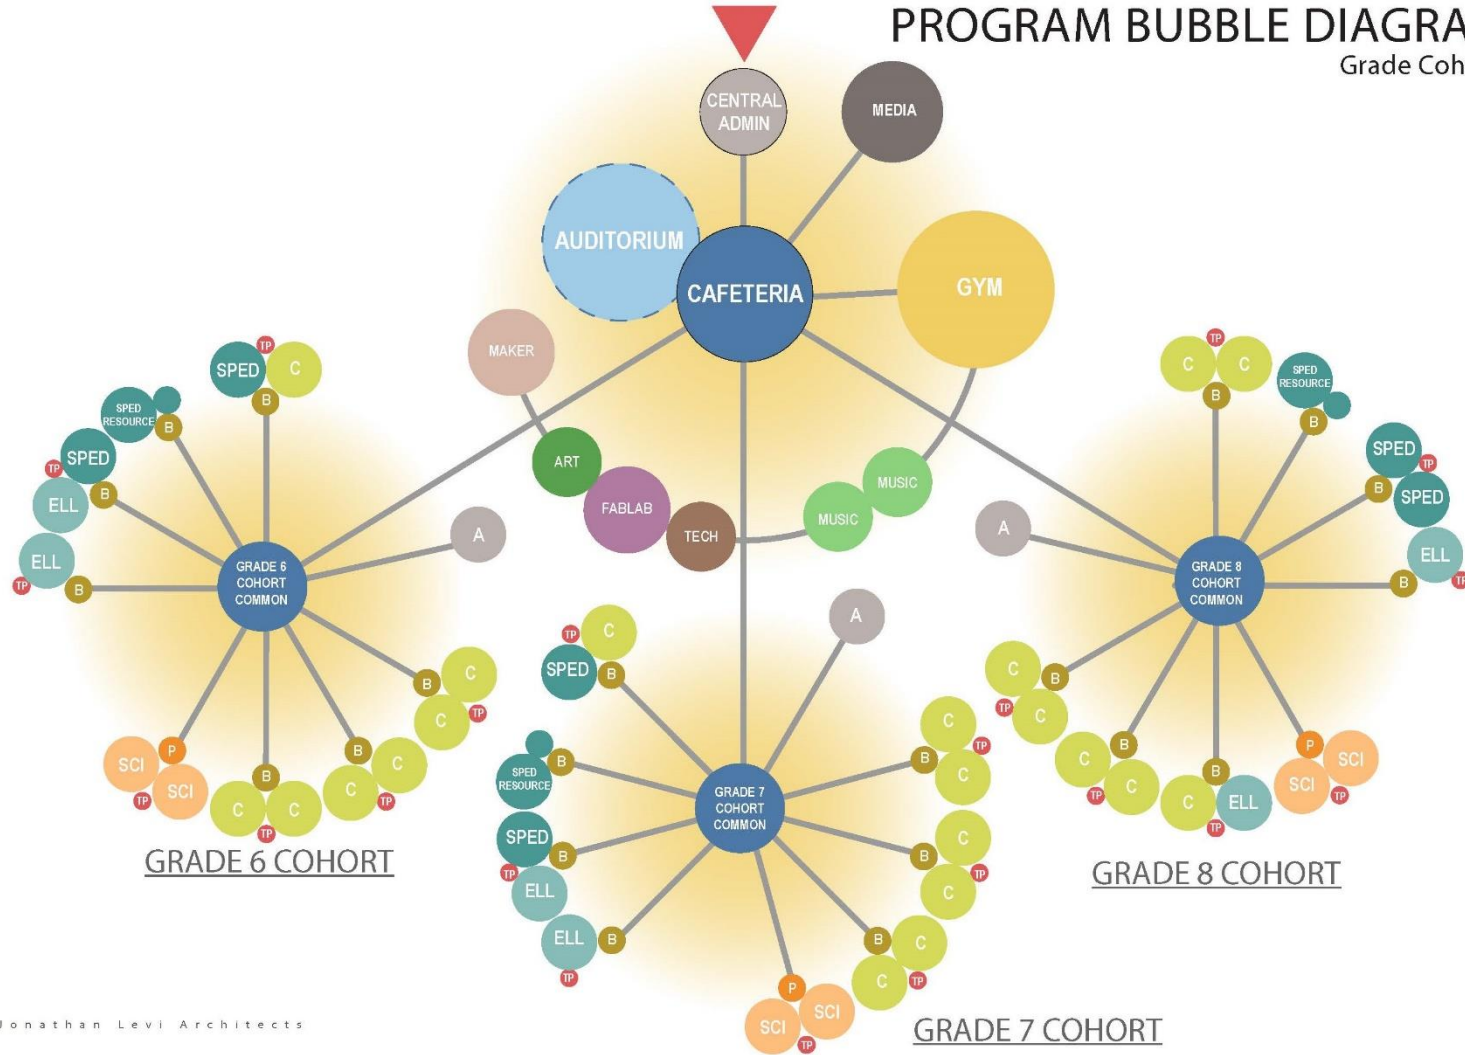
PROGRAM BUBBLE DIAGRA

Grade Coh

CENTRAL ADMIN

MEDIA

AUDITORIUM

CAFETERIA

GYM

MAKER

ART

FABLAB

TECH

MUSIC

MUSIC

TP SPED C B

SPED RESOURCE B

TP SPED

ELL B

ELL

TP B

GRADE 6 COHORT COMMON

A

B C

C TP

P SCI SCI TP

B C C TP

B C TP

GRADE 6 COHORT

TP C SPED B

A

SPED RESOURCE B

GRADE 7 COHORT COMMON

SPED B

TP ELL

ELL B TP

C TP B C

C B C TP

B C C TP

P SCI SCI TP

GRADE 7 COHORT

TP C C B

SPED RESOURCE B

SPED TP B SPED

ELL

B TF

A

GRADE 8 COHORT COMMON

C B TP C

B C C TP

B C ELL TP

P SCI SCI TP

GRADE 8 COHORT

Jonathan Levi Architects